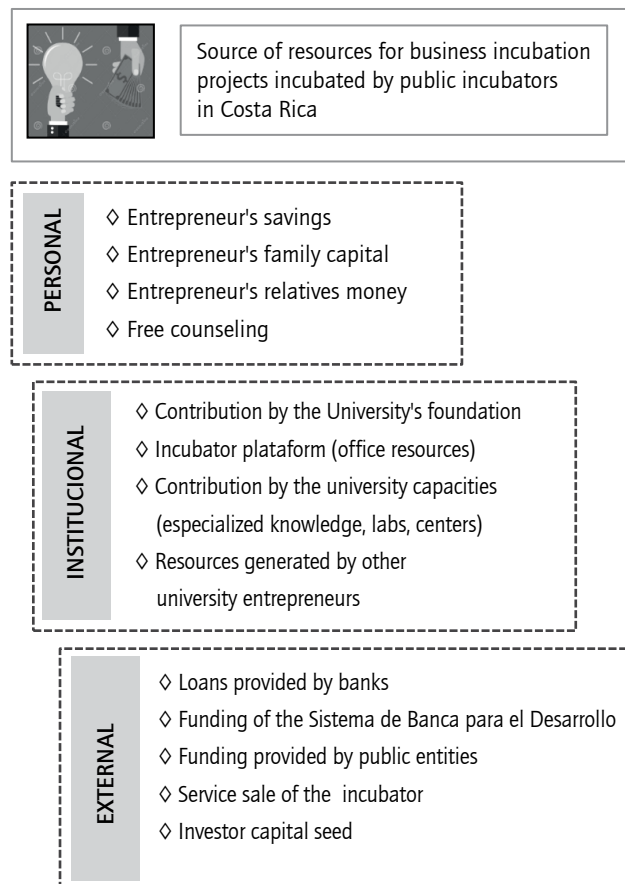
Source of resources for business incubation projects incubated by public incubators in Costa Rica

PERSONAL

◊ Entrepreneur's savings
◊ Entrepreneur's family capital
◊ Entrepreneur's relatives money
◊ Free counseling

INSTITUCIONAL

◊ Contribution by the University's foundation
◊ Incubator plataform (office resources)
◊ Contribution by the university capacities (especialized knowledge, labs, centers)
◊ Resources generated by other university entrepreneurs

EXTERNAL

◊ Loans provided by banks
◊ Funding of the Sistema de Banca para el Desarrollo
◊ Funding provided by public entities
◊ Service sale of the incubator
◊ Investor capital seed